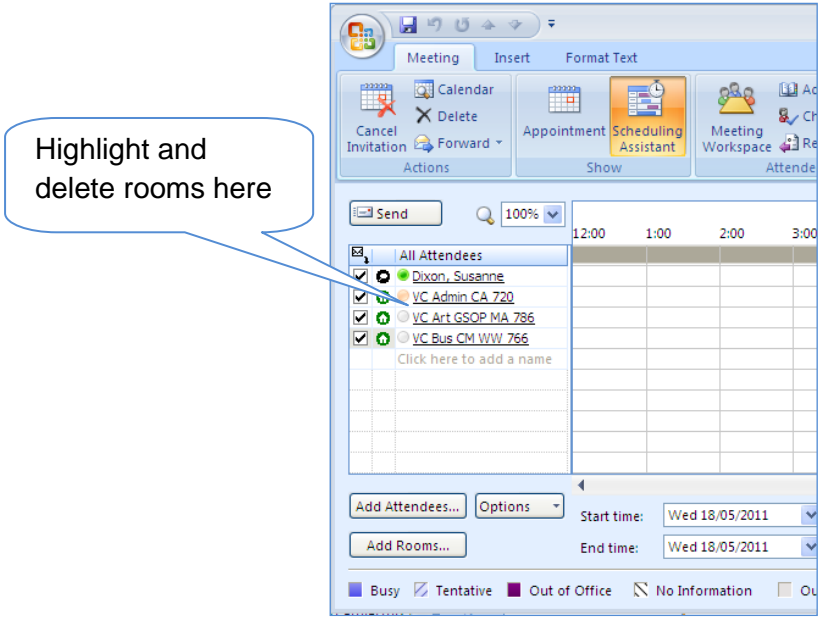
Highlight and delete rooms here

Meeting Insert Format Text

Cancel Invitation
Calendar
Delete
Forward
Actions

Appointment
Scheduling Assistant
Show

Meeting Workspace
Ad
Ch
Re
Attende

Send
100%

12:00 1:00 2:00 3:00

All Attendees
Dixon, Susanne
VC Admin CA 720
VC Art GSOP MA 786
VC Bus CM WW 766
Click here to add a name

Add Attendees...
Options
Add Rooms...

Start time: Wed 18/05/2011
End time: Wed 18/05/2011

Busy
Tentative
Out of Office
No Information
Ou